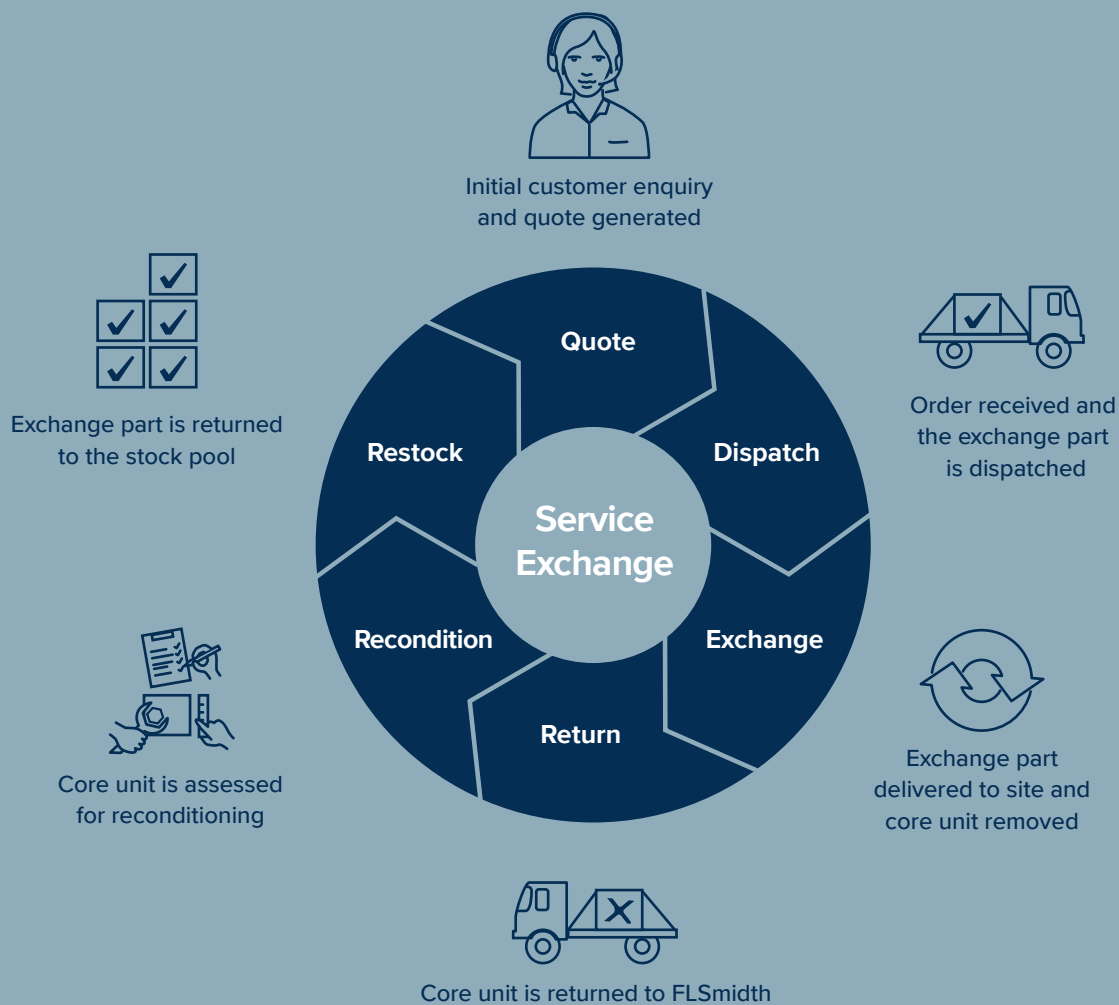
Initial customer enquiry and quote generated

Quote

Order received and the exchange part is dispatched

Dispatch

Service Exchange

Exchange

Exchange part delivered to site and core unit removed

Return

Core unit is returned to FLSmidth

Recondition

Core unit is assessed for reconditioning

Restock

Exchange part is returned to the stock pool